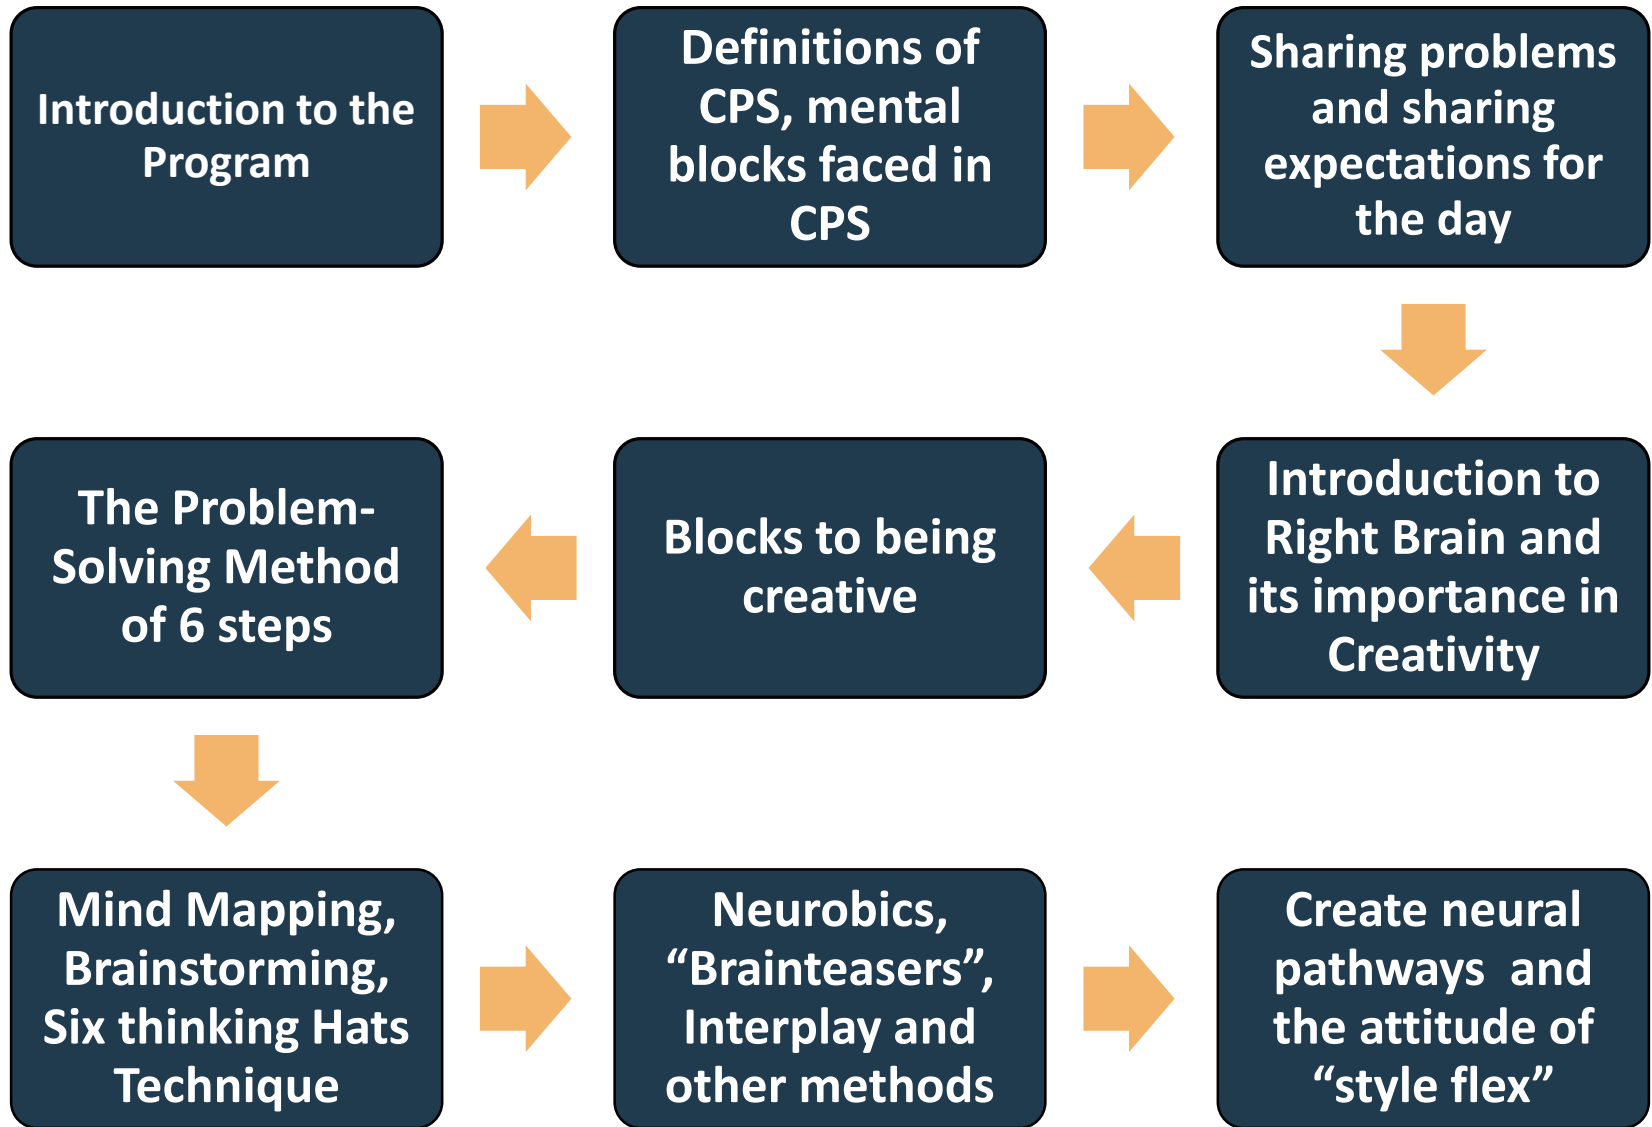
Introduction to the Program

Definitions of CPS, mental blocks faced in CPS

Sharing problems and sharing expectations for the day

Introduction to Right Brain and its importance in Creativity

Blocks to being creative

The Problem-Solving Method of 6 steps

Mind Mapping, Brainstorming, Six thinking Hats Technique

Neurobics, “Brainteasers”, Interplay and other methods

Create neural pathways and the attitude of “style flex”